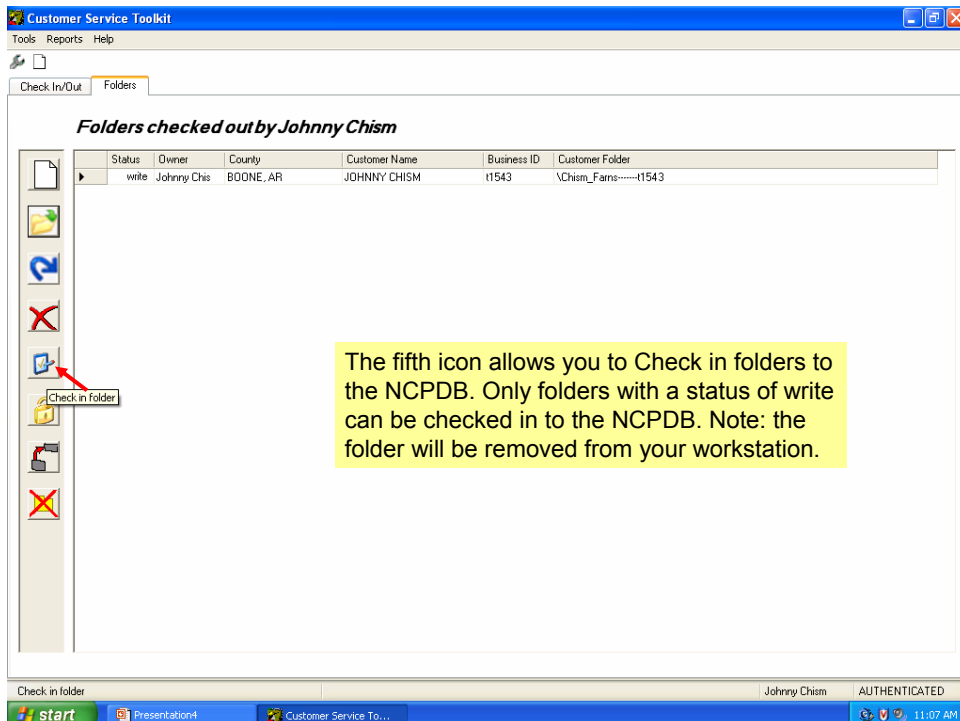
Customer Service Toolkit

Tools Reports Help

Check In/Out | Folders

Folders checked out by Johnny Chism

| | Status | Owner | County | Customer Name | Business ID | Customer Folder |
|---|---|---|---|---|---|---|
| ▸ | write | Johnny Chis | BOONE, AR | JOHNNY CHISM | t1543 | \Chism_Farns-------t1543 |

Check in folder

The fifth icon allows you to Check in folders to the NCPDB. Only folders with a status of write can be checked in to the NCPDB. Note: the folder will be removed from your workstation.

Check in folder | Johnny Chism | AUTHENTICATED

start | Presentation4 | Customer Service To... | 11:07 AM